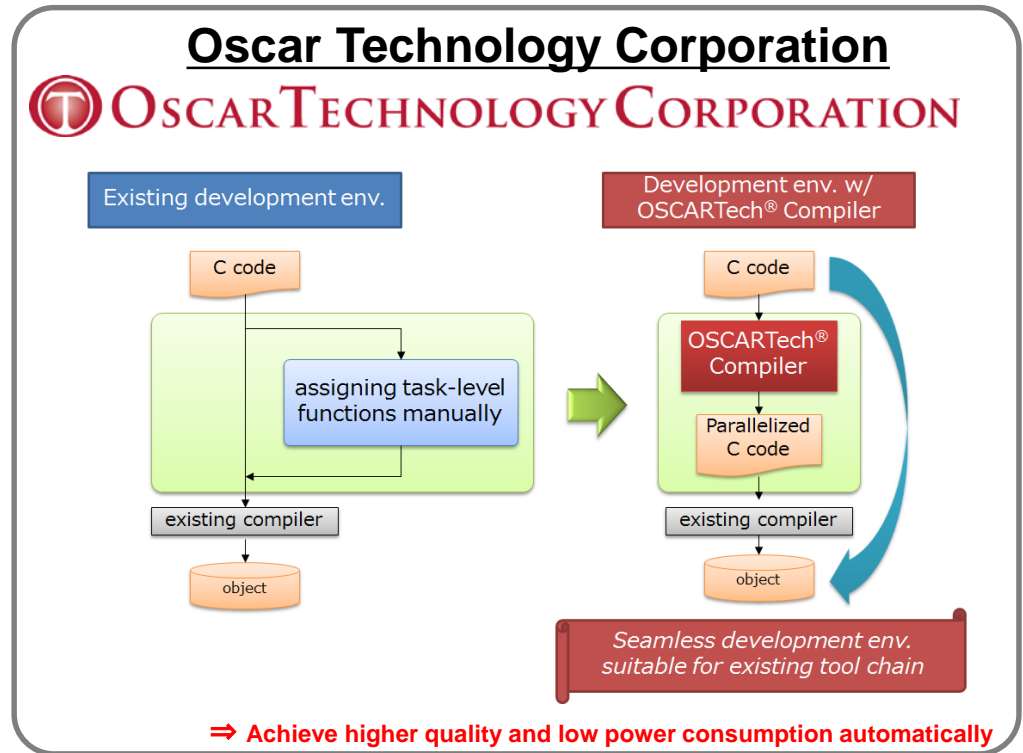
Oscar Technology Corporation

T OSCAR TECHNOLOGY CORPORATION

Existing development env.

C code

assigning task-level functions manually

existing compiler

object

Development env. w/ OSCARTech® Compiler

C code

OSCARTech® Compiler

Parallelized C code

existing compiler

object

Seamless development env. suitable for existing tool chain

⇒ Achieve higher quality and low power consumption automatically